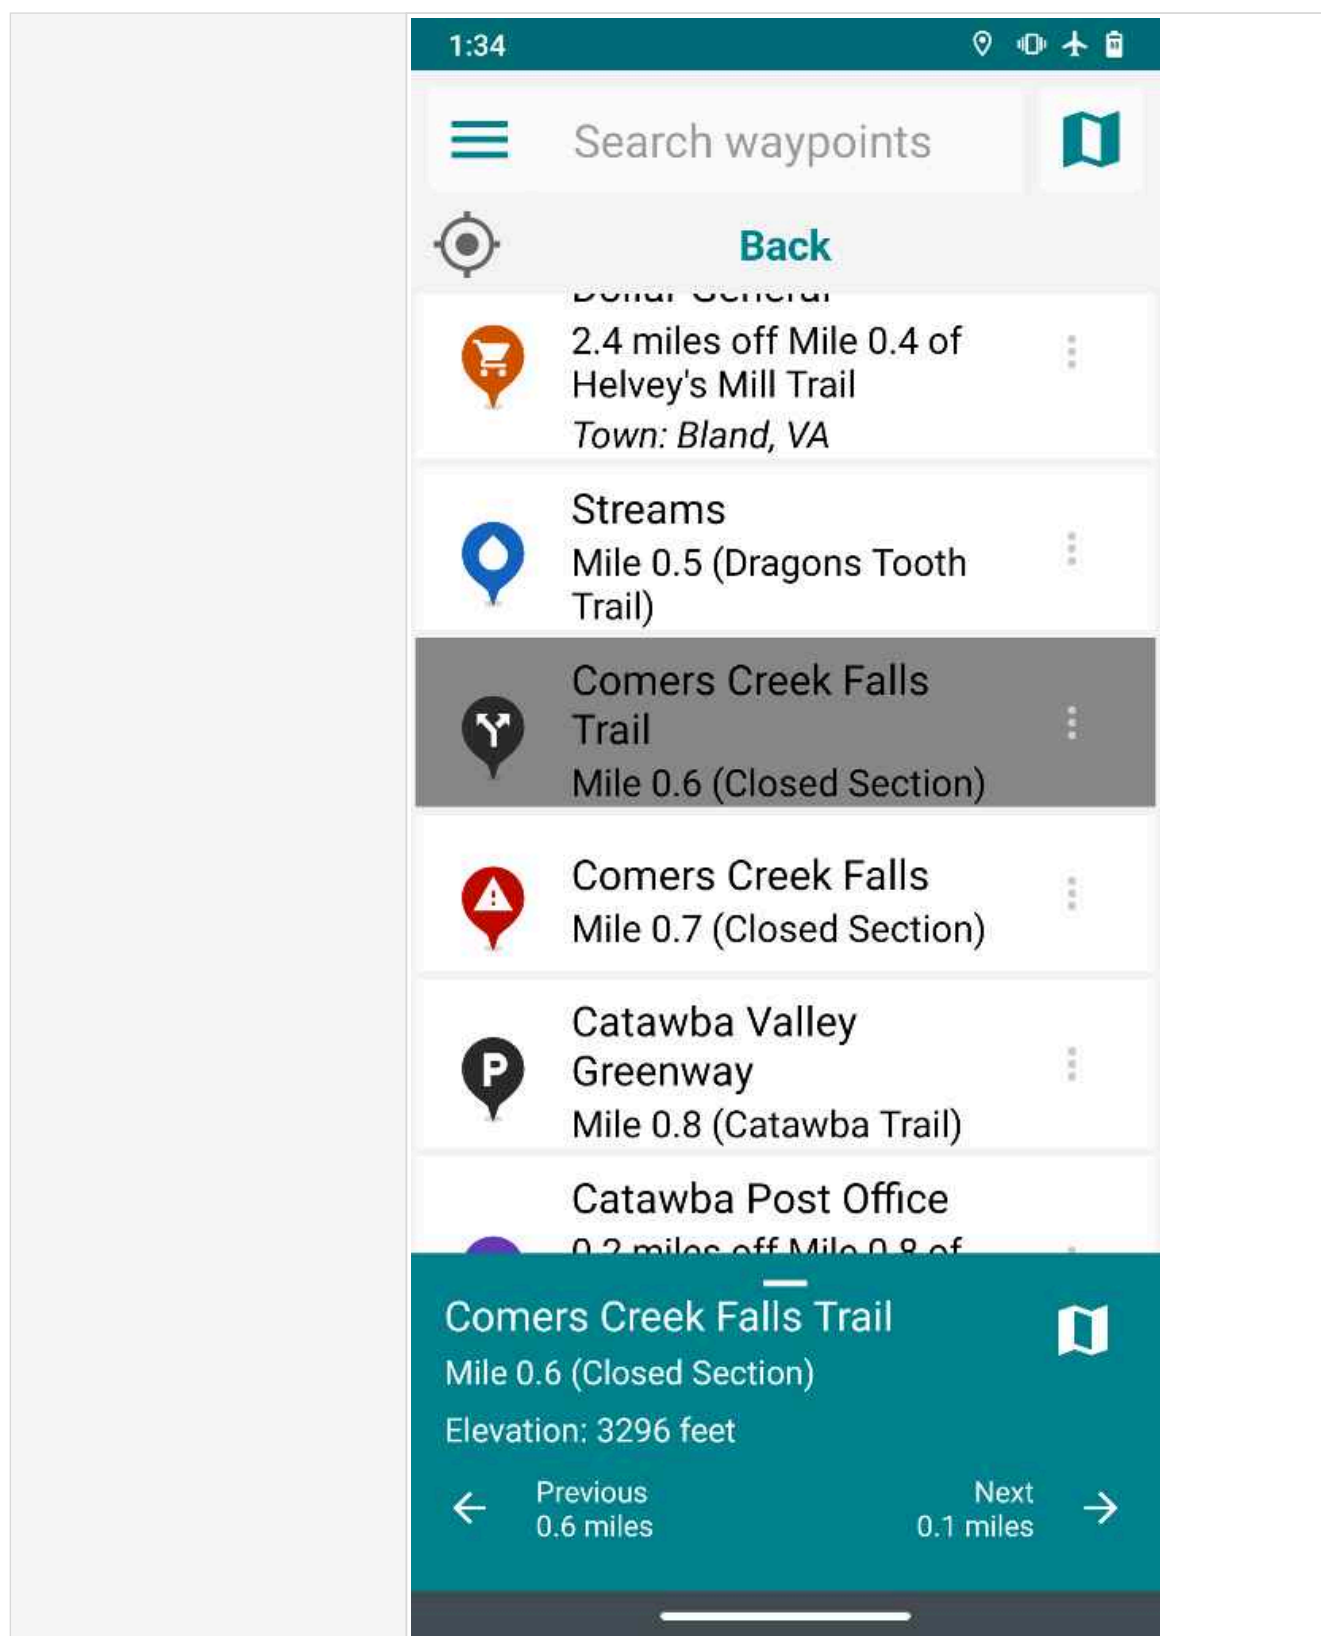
1:34

Search waypoints

Back

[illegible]
2.4 miles off Mile 0.4 of Helvey's Mill Trail
Town: Bland, VA

Streams
Mile 0.5 (Dragons Tooth Trail)

Comers Creek Falls Trail
Mile 0.6 (Closed Section)

Comers Creek Falls
Mile 0.7 (Closed Section)

Catawba Valley Greenway
Mile 0.8 (Catawba Trail)

Catawba Post Office
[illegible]

Comers Creek Falls Trail
Mile 0.6 (Closed Section)
Elevation: 3296 feet

Previous
0.6 miles

Next
0.1 miles